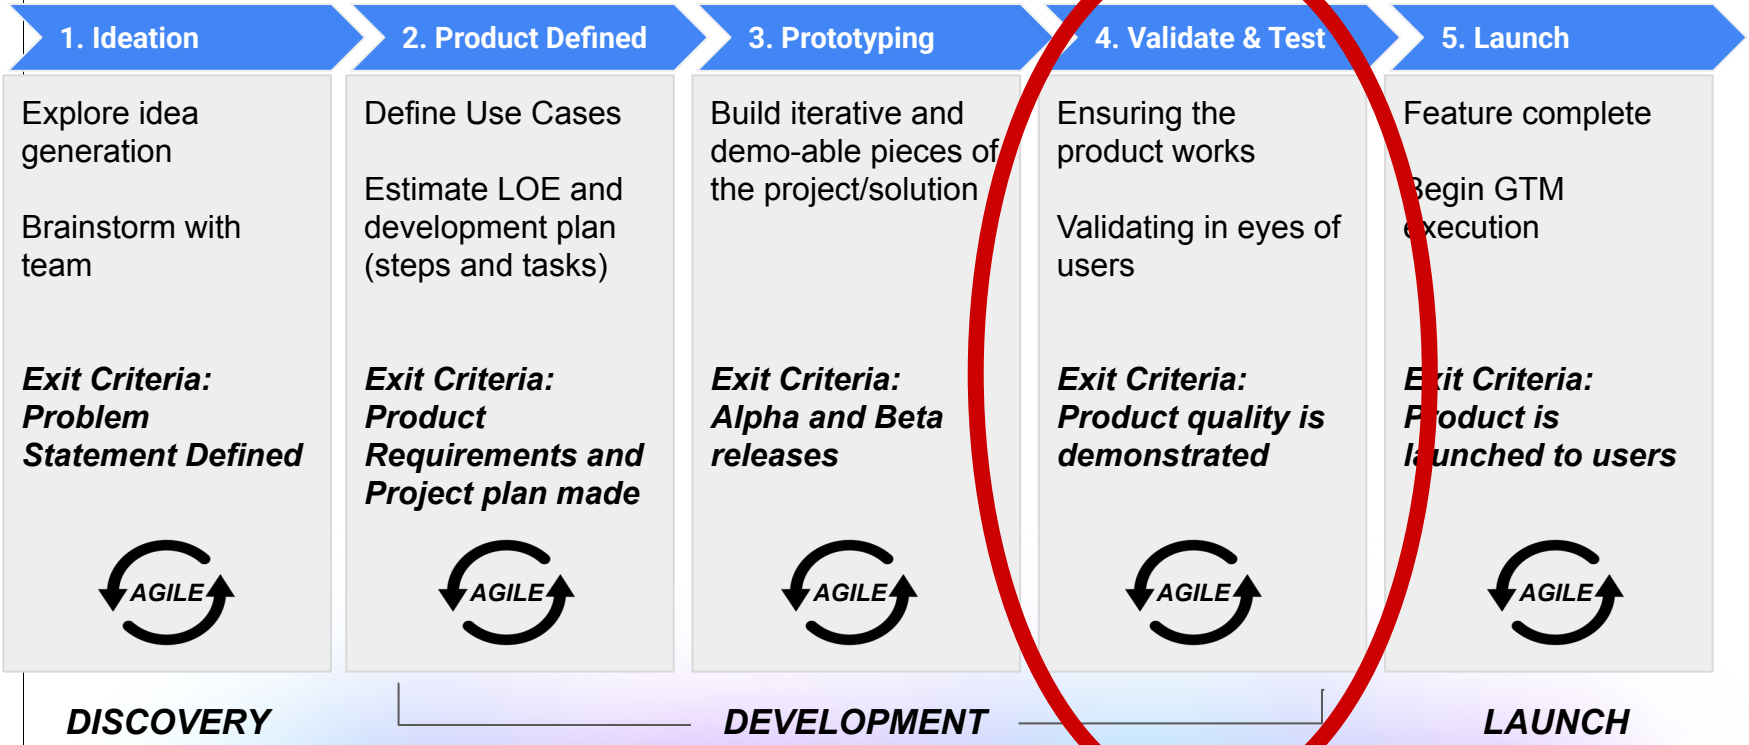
1. Ideation

Explore idea generation

Brainstorm with team

***Exit Criteria: Problem Statement Defined***

AGILE

2. Product Defined

Define Use Cases

Estimate LOE and development plan (steps and tasks)

***Exit Criteria: Product Requirements and Project plan made***

AGILE

3. Prototyping

Build iterative and demo-able pieces of the project/solution

***Exit Criteria: Alpha and Beta releases***

AGILE

4. Validate & Test

Ensuring the product works

Validating in eyes of users

***Exit Criteria: Product quality is demonstrated***

AGILE

5. Launch

Feature complete

Begin GTM execution

***Exit Criteria: Product is launched to users***

AGILE

DISCOVERY

DEVELOPMENT

LAUNCH